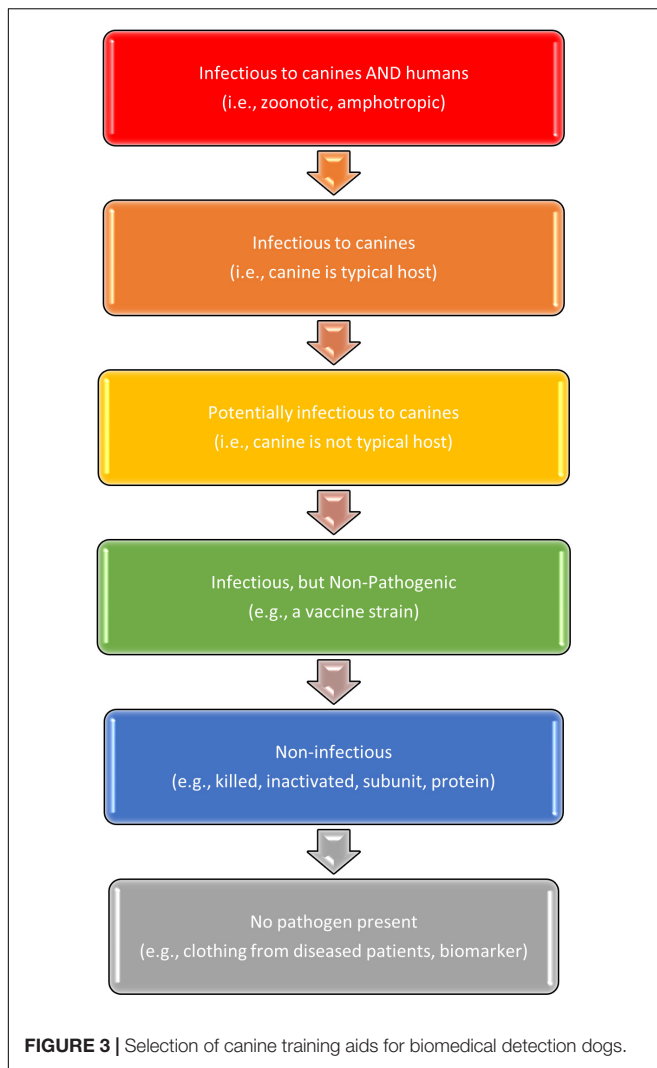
Infectious to canines AND humans
(i.e., zoonotic, amphotropic)

Infectious to canines
(i.e., canine is typical host)

Potentially infectious to canines
(i.e., canine is not typical host)

Infectious, but Non-Pathogenic
(e.g., a vaccine strain)

Non-infectious
(e.g., killed, inactivated, subunit, protein)

No pathogen present
(e.g., clothing from diseased patients, biomarker)

FIGURE 3 | Selection of canine training aids for biomedical detection dogs.